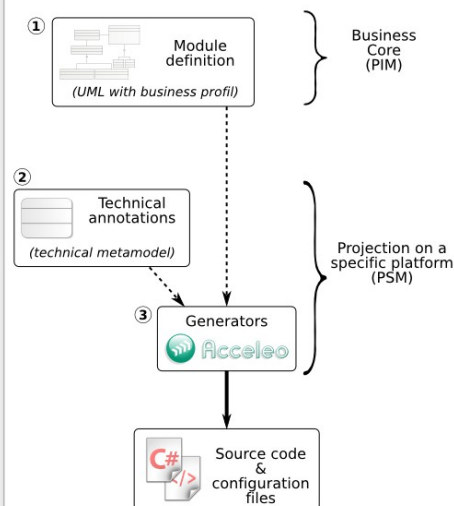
①

Module definition

(UML with business profil)

Business Core (PIM)

②

Technical annotations

(technical metamodel)

Projection on a specific platform (PSM)

③

Generators

Acceleo

C#

</>

Source code & configuration files